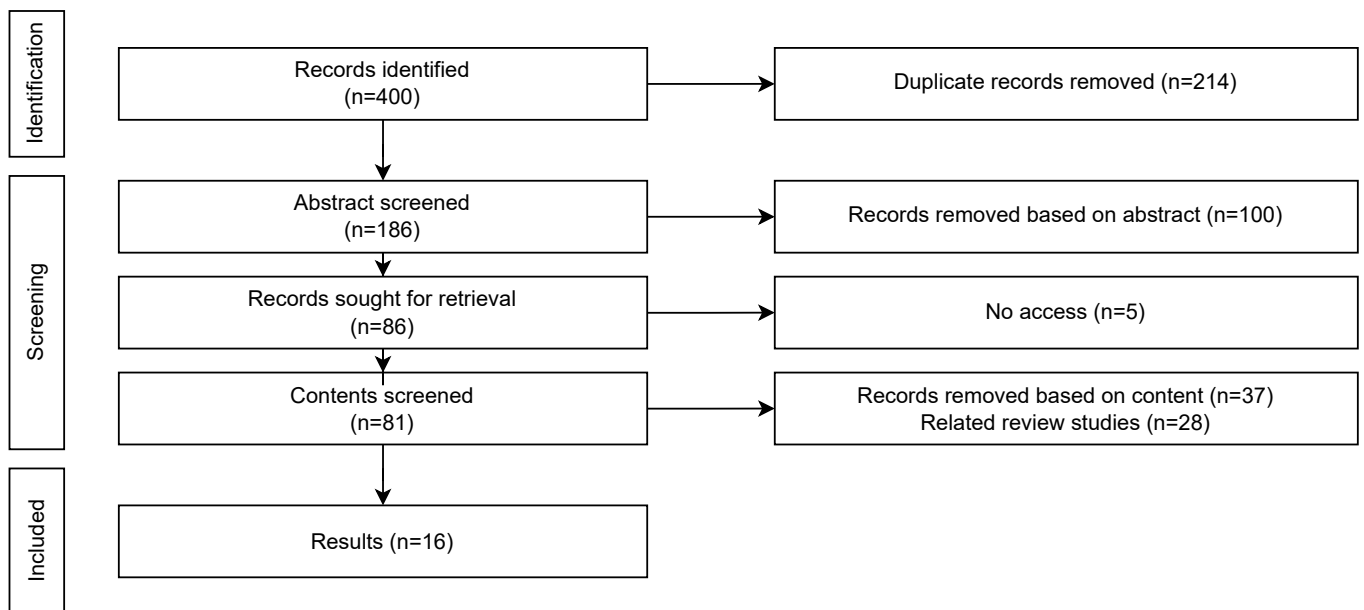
Identification

Records identified
(n=400)

Duplicate records removed (n=214)

Screening

Abstract screened
(n=186)

Records removed based on abstract (n=100)

Records sought for retrieval
(n=86)

No access (n=5)

Contents screened
(n=81)

Records removed based on content (n=37)
Related review studies (n=28)

Included

Results (n=16)